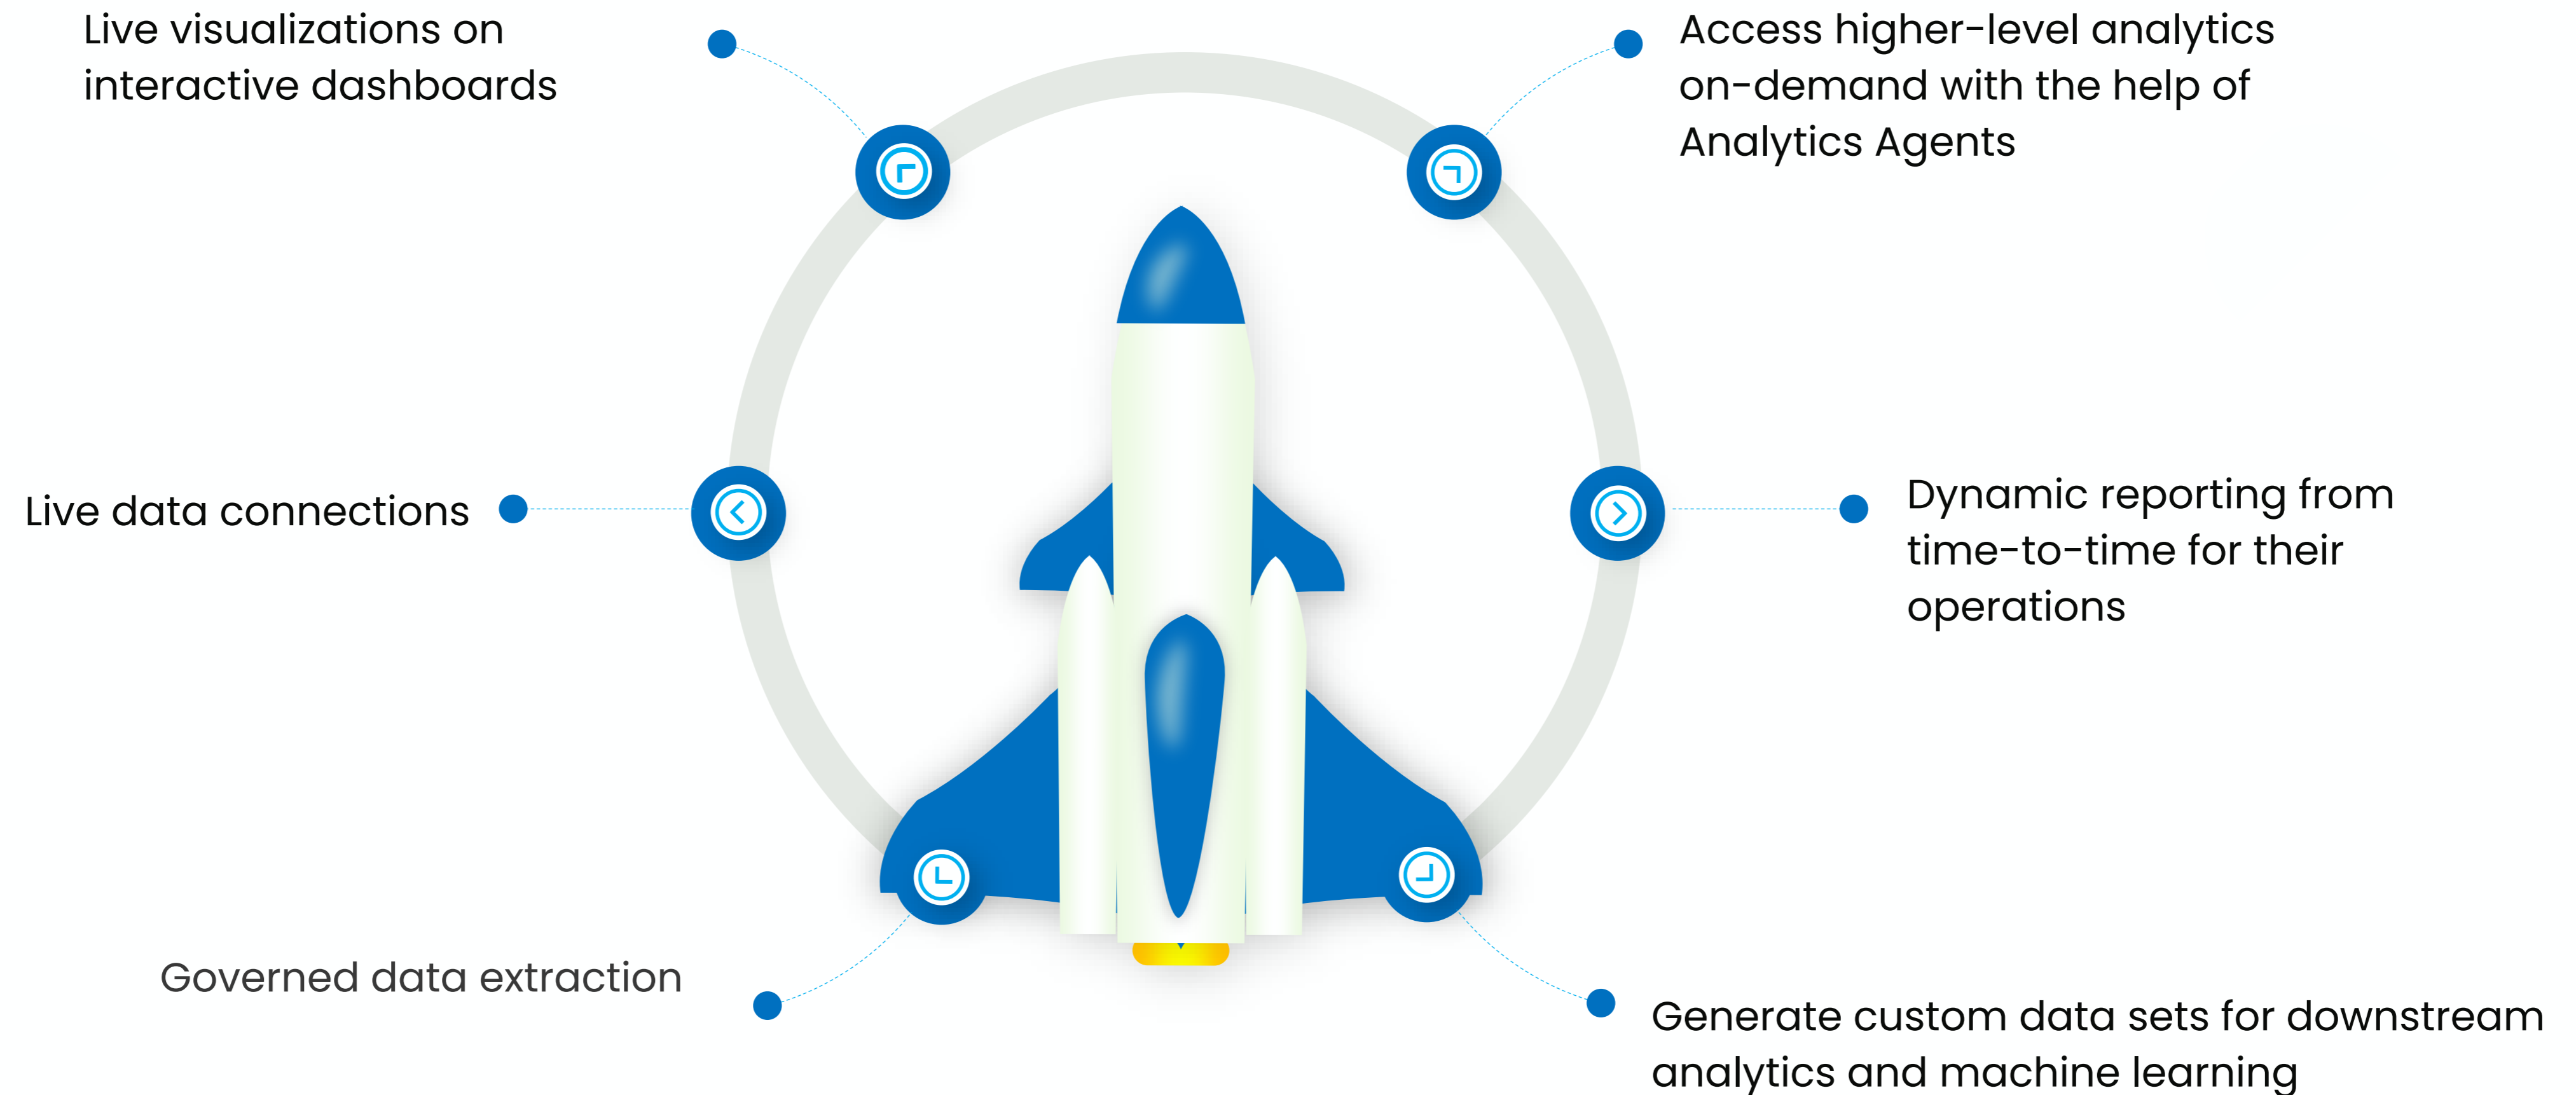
Live visualizations on interactive dashboards

Access higher-level analytics on-demand with the help of Analytics Agents

Live data connections

Dynamic reporting from time-to-time for their operations

Governed data extraction

Generate custom data sets for downstream analytics and machine learning